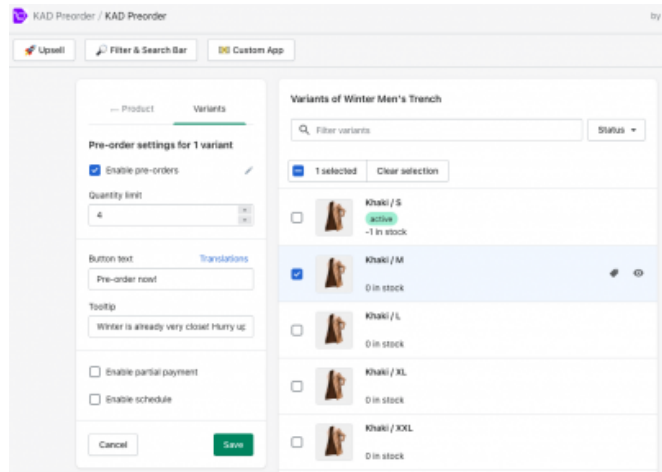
KAD Preorder / KAD Preorder

by

Upsell

Filter & Search Bar

Custom App

← Product

Variants

Pre-order settings for 1 variant

Enable pre-orders

Quantity limit

4

Button text

Translations

Pre-order now!

Tooltip

Winter is already very close! Hurry up

Enable partial payment

Enable schedule

Cancel

Save

Variants of Winter Men's Trench

Filter variants

Status

1 selected

Clear selection

Khaki / S

active

-1 in stock

Khaki / M

0 in stock

Khaki / L

0 in stock

Khaki / XL

0 in stock

Khaki / XXL

0 in stock